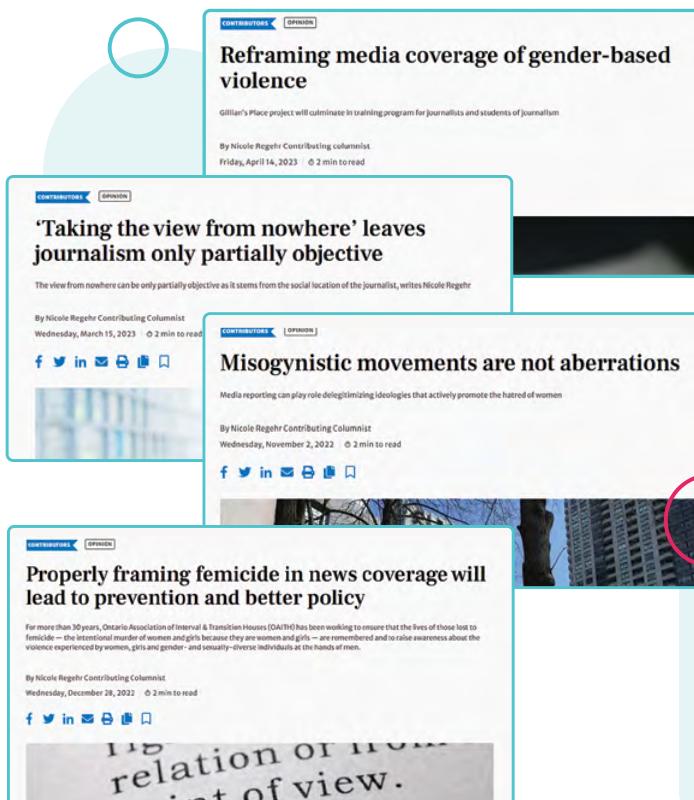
CONTRIBUTORS OPINION

Reframing media coverage of gender-based violence

Gillian's Place project will culminate in training program for journalists and students of journalism

By Nicole Regehr Contributing columnist

Friday, April 14, 2023 2 min to read

CONTRIBUTORS OPINION

'Taking the view from nowhere' leaves journalism only partially objective

The view from nowhere can be only partially objective as it stems from the social location of the journalist, writes Nicole Regehr

By Nicole Regehr Contributing Columnist

Wednesday, March 15, 2023 2 min to read

CONTRIBUTORS OPINION

Misogynistic movements are not aberrations

Media reporting can play role delegitimizing ideologies that actively promote the hatred of women

By Nicole Regehr Contributing Columnist

Wednesday, November 2, 2022 2 min to read

CONTRIBUTORS OPINION

Properly framing femicide in news coverage will lead to prevention and better policy

For more than 30 years, Ontario Association of Interval & Transition Houses (OAITH) has been working to ensure that the lives of those lost to femicide — the intentional murder of women and girls because they are women and girls — are remembered and to raise awareness about the violence experienced by women, girls and gender- and sexually-diverse individuals at the hands of men.

By Nicole Regehr Contributing Columnist

Wednesday, December 28, 2022 2 min to read

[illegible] relation of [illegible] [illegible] of view.